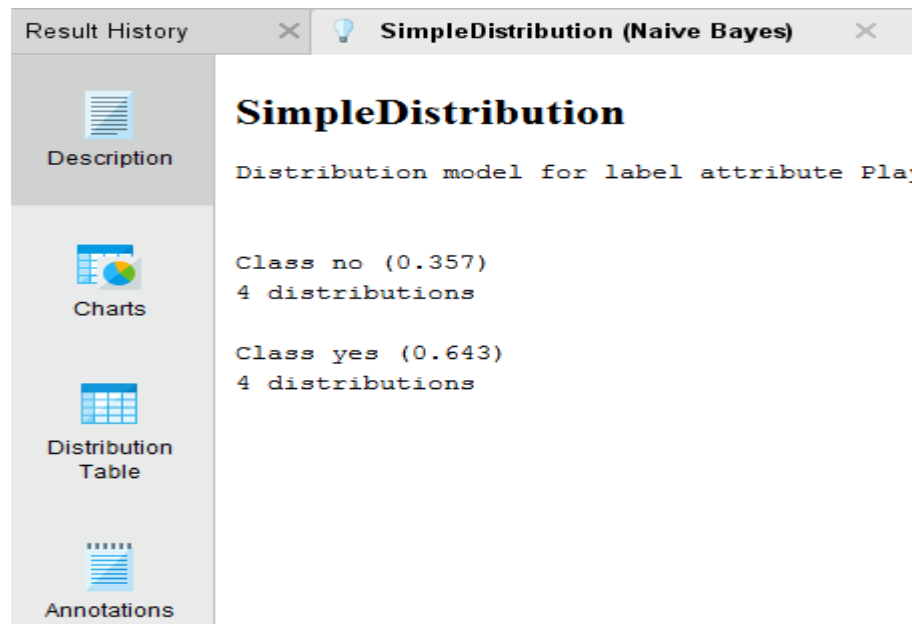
Result History

SimpleDistribution (Naive Bayes)

Description

Charts

Distribution Table

Annotations

SimpleDistribution

Distribution model for label attribute Pla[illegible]

Class no (0.357)
4 distributions

Class yes (0.643)
4 distributions